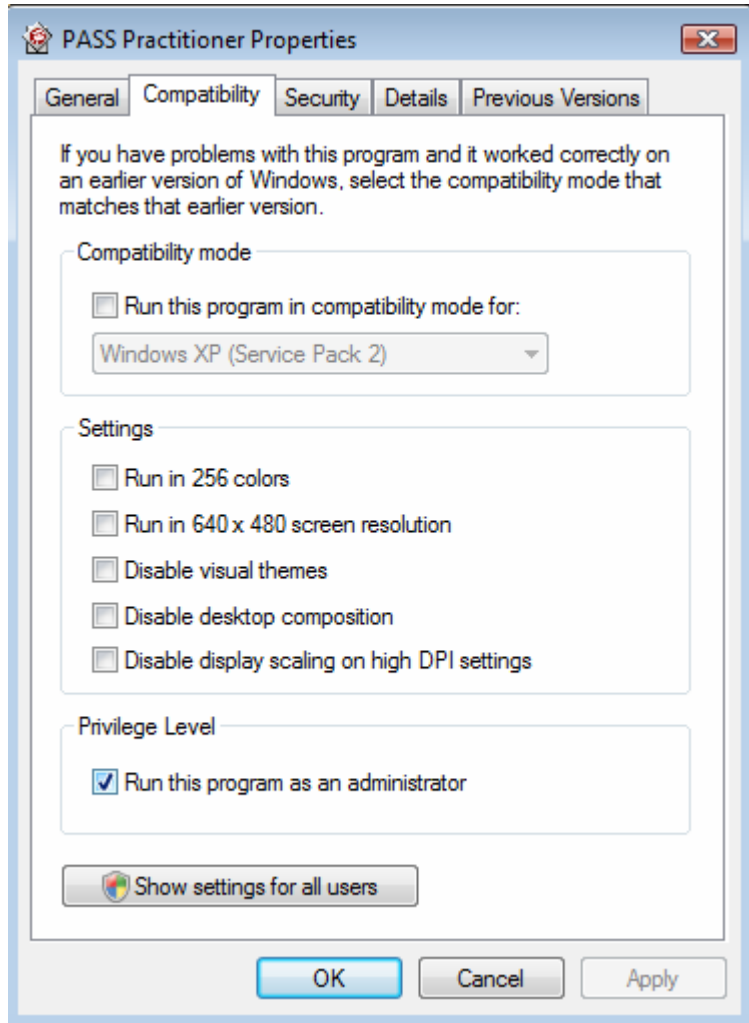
PASS Practitioner Properties

General | Compatibility | Security | Details | Previous Versions

If you have problems with this program and it worked correctly on an earlier version of Windows, select the compatibility mode that matches that earlier version.

Compatibility mode

Run this program in compatibility mode for:

Windows XP (Service Pack 2)

Settings

Run in 256 colors

Run in 640 x 480 screen resolution

Disable visual themes

Disable desktop composition

Disable display scaling on high DPI settings

Privilege Level

Run this program as an administrator

Show settings for all users

OK | Cancel | Apply